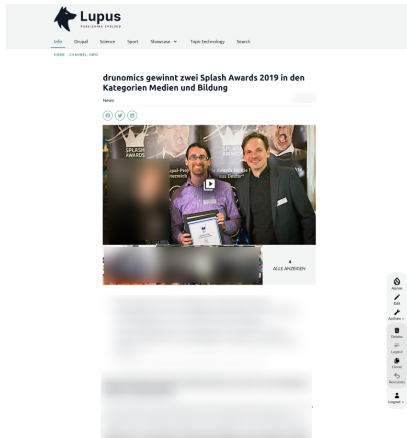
Lupus
PUBLISHING ENGLISH

Info Drupal Science Sport Showcase Topic technology Search

HOME CHANNEL INFO

drunomics gewinnt zwei Splash Awards 2019 in den Kategorien Medien und Bildung

News

SPLASH AWARDS

4
ALLE ANZEIGEN

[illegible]

Admin
Edit
Actions
Delete
Layout
Clone
Revisions
Logged-in